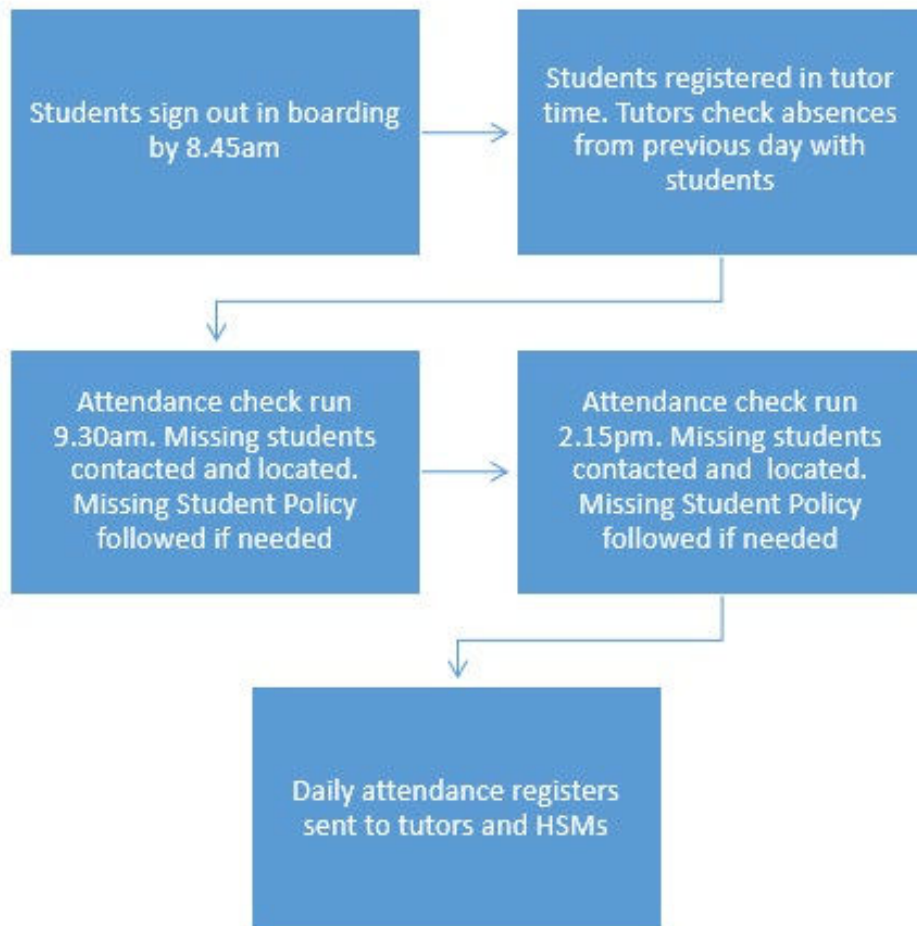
Students sign out in boarding by 8.45am

Students registered in tutor time. Tutors check absences from previous day with students

Attendance check run 9.30am. Missing students contacted and located. Missing Student Policy followed if needed

Attendance check run 2.15pm. Missing students contacted and located. Missing Student Policy followed if needed

Daily attendance registers sent to tutors and HSMs